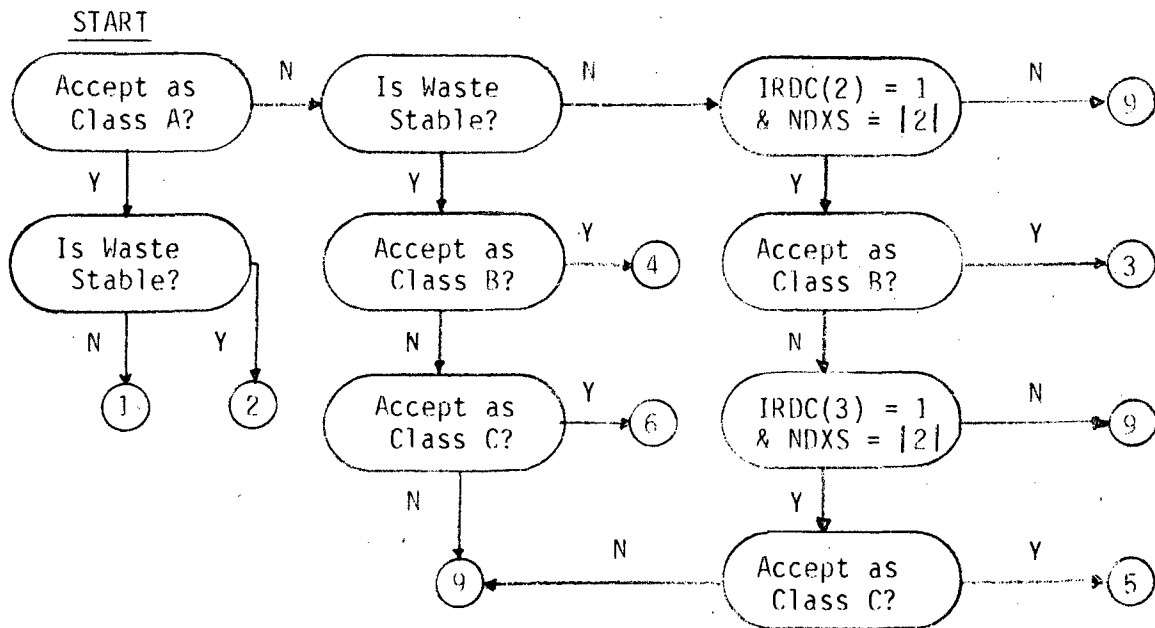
START

Accept as Class A?

N

Is Waste Stable?

N

IRDC(2) = 1 & NDXS = |2|

N

9

Y

Is Waste Stable?

Y

Accept as Class B?

Y

4

Y

Accept as Class B?

Y

3

N

Y

1

2

N

Accept as Class C?

Y

6

N

IRDC(3) = 1 & NDXS = |2|

N

9

N

Y

N

9

Accept as Class C?

Y

5